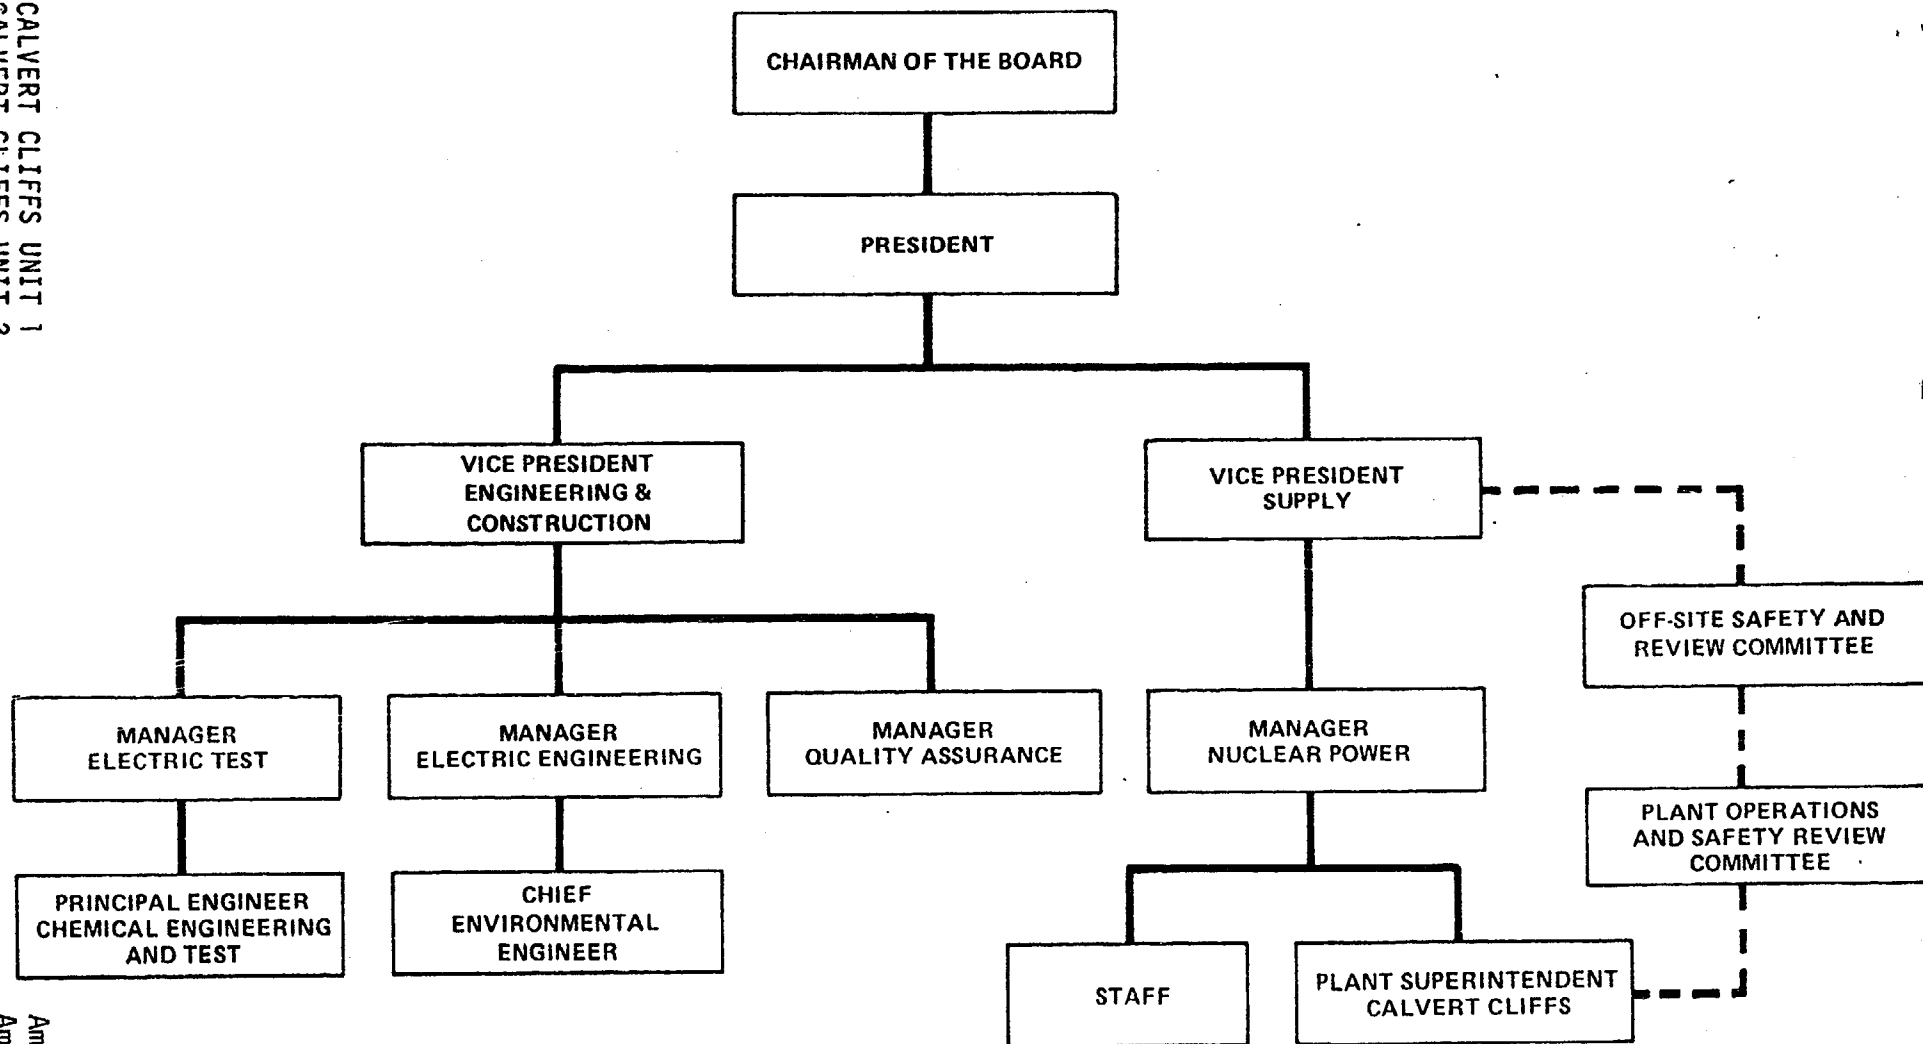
CALVERT CLIFFS UNIT 1
CALVERT CLIFFS UNIT 2

CHAIRMAN OF THE BOARD

PRESIDENT

VICE PRESIDENT ENGINEERING & CONSTRUCTION

VICE PRESIDENT SUPPLY

MANAGER ELECTRIC TEST

MANAGER ELECTRIC ENGINEERING

MANAGER QUALITY ASSURANCE

MANAGER NUCLEAR POWER

OFF-SITE SAFETY AND REVIEW COMMITTEE

PLANT OPERATIONS AND SAFETY REVIEW COMMITTEE

PRINCIPAL ENGINEER CHEMICAL ENGINEERING AND TEST

CHIEF ENVIRONMENTAL ENGINEER

STAFF

PLANT SUPERINTENDENT CALVERT CLIFFS

Am
Am